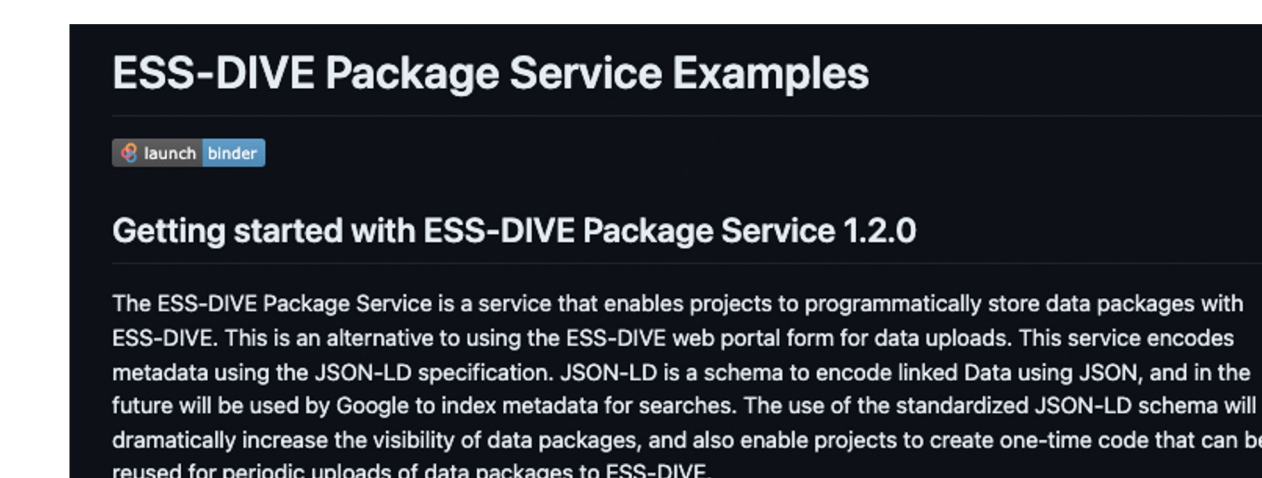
ESS-DIVE Package Service Examples

launch binder

Getting started with ESS-DIVE Package Service 1.2.0

The ESS-DIVE Package Service is a service that enables projects to programmatically store data packages with ESS-DIVE. This is an alternative to using the ESS-DIVE web portal form for data uploads. This service encodes metadata using the JSON-LD specification. JSON-LD is a schema to encode linked Data using JSON, and in the future will be used by Google to index metadata for searches. The use of the standardized JSON-LD schema will dramatically increase the visibility of data packages, and also enable projects to create one-time code that can be reused for periodic uploads of data packages to ESS-DIVE.